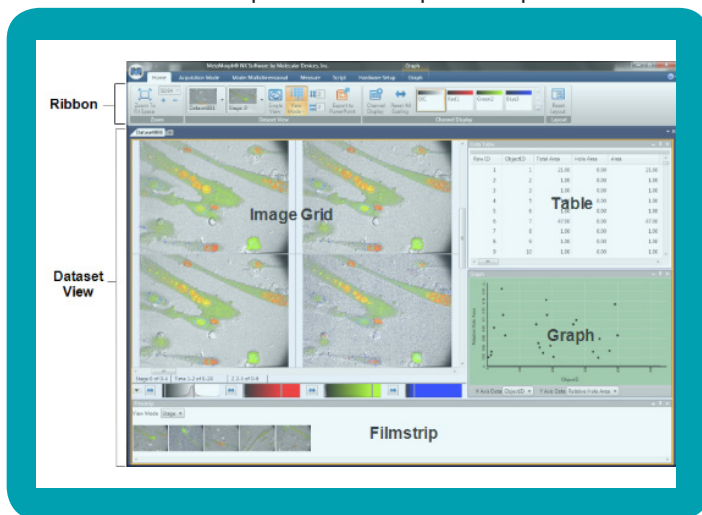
Ribbon

Dataset View

Image Grid

Table

Graph

Filmstrip

MetaMorph® NX Software by Molecular Devices, Inc.

Home

Acquisition Mode

Zoom

Dataset View

Channel Display

Layout

Row ID

ObjectID

Total Area

Hole Area

Area

| Row ID | ObjectID | Total Area | Hole Area | Area |
|---|---|---|---|---|
| 1 | 1 | 21.00 | 0.00 | 21.00 |
| 2 | 2 | 1.00 | 0.00 | 1.00 |
| 3 | 3 | 1.00 | 0.00 | 1.00 |
| 4 | 4 | 1.00 | 0.00 | 1.00 |
| 5 | 5 | 1.00 | 0.00 | 1.00 |
| 6 | 6 | 1.00 | 0.00 | 1.00 |
| 7 | 7 | 47.00 | 0.00 | 47.00 |
| 8 | 8 | 1.00 | 0.00 | 1.00 |
| 9 | 9 | 1.00 | 0.00 | 1.00 |
| 10 | 10 | 1.00 | 0.00 | 1.00 |

Filmstrip

View Mode

Stage

ObjectID

X Axis Data

Y Axis Data

Relative Hole Area